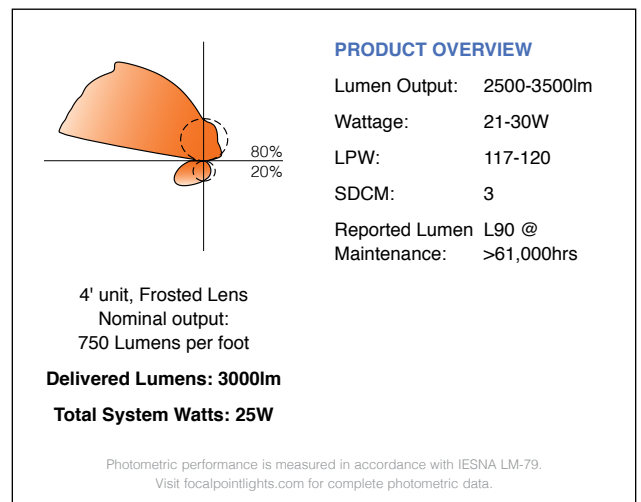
80%
20%

4' unit, Frosted Lens
Nominal output:
750 Lumens per foot

**Delivered Lumens: 3000lm**

**Total System Watts: 25W**

PRODUCT OVERVIEW

| | |
|---|---|
| Lumen Output: | 2500-3500lm |
| Wattage: | 21-30W |
| LPW: | 117-120 |
| SDCM: | 3 |
| Reported Lumen Maintenance: | L90 @ >61,000hrs |

Photometric performance is measured in accordance with IESNA LM-79.
Visit focalpointlights.com for complete photometric data.